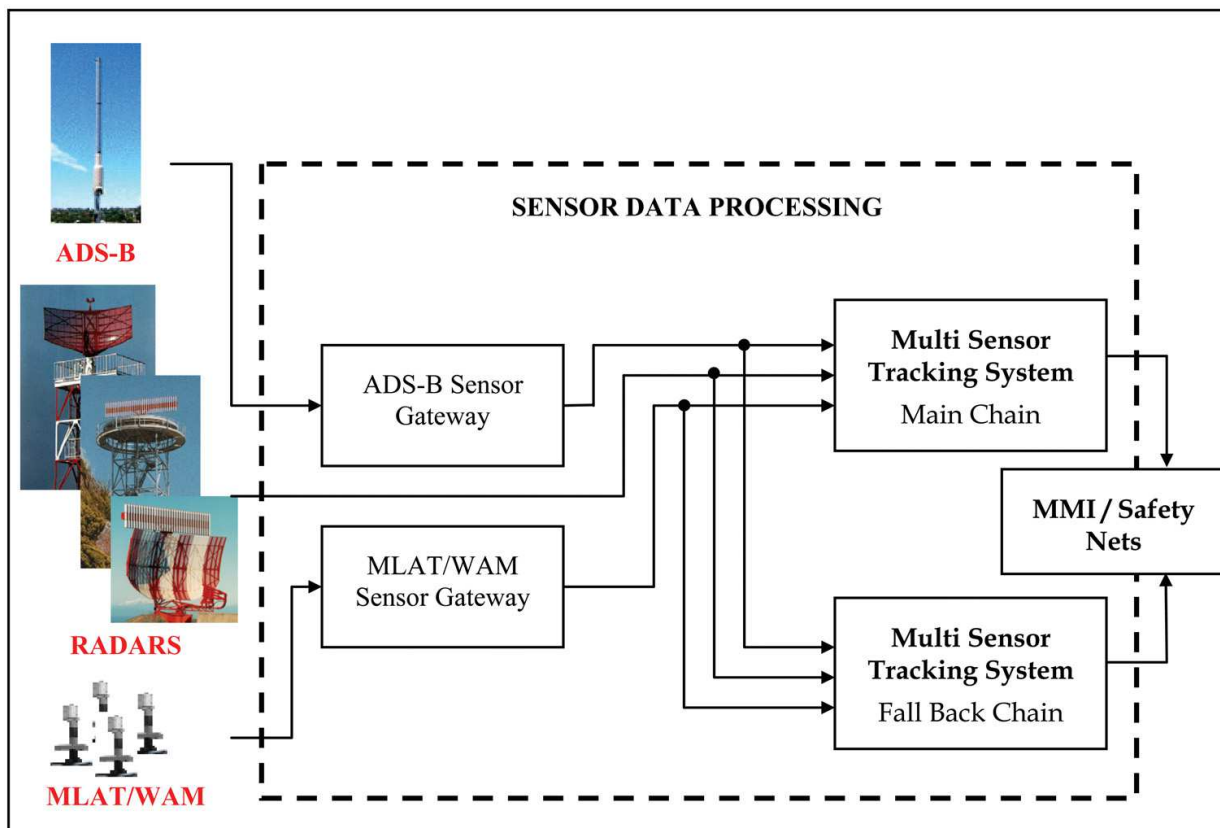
ADS-B

RADARS

MLAT/WAM

SENSOR DATA PROCESSING

ADS-B Sensor Gateway

MLAT/WAM Sensor Gateway

Multi Sensor Tracking System
Main Chain

Multi Sensor Tracking System
Fall Back Chain

MMI / Safety Nets